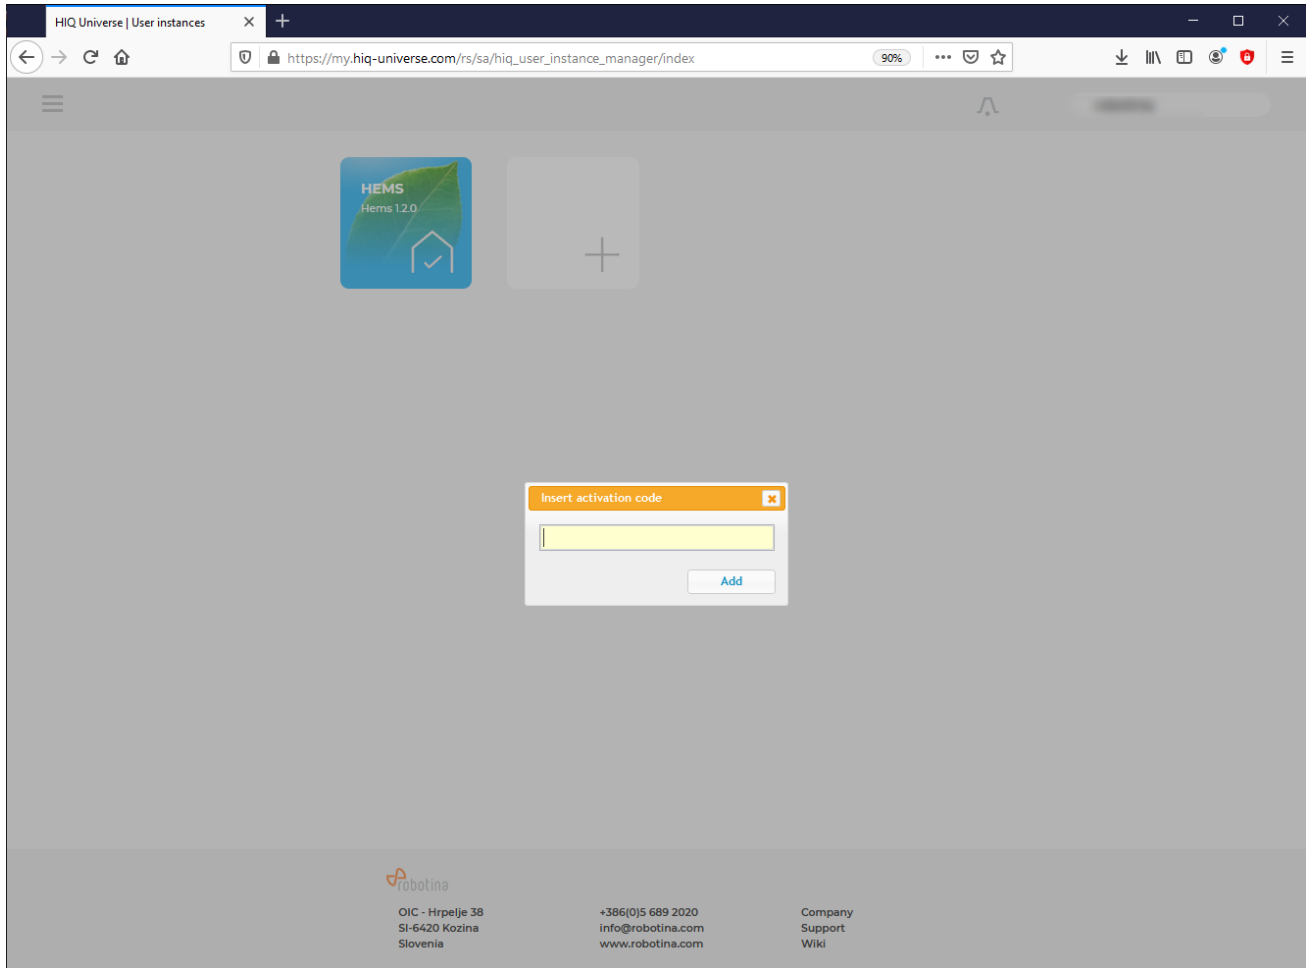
HIQ Universe | User instances

https://my.hiq-universe.com/rs/sa/hiq_user_instance_manager/index

90%

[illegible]

HEMS
Hems 1.2.0

Insert activation code

Add

robotina

OIC - Hrpelje 38
SI-6420 Kozina
Slovenia

+386(0)5 689 2020
info@robotina.com
www.robotina.com

Company
Support
Wiki